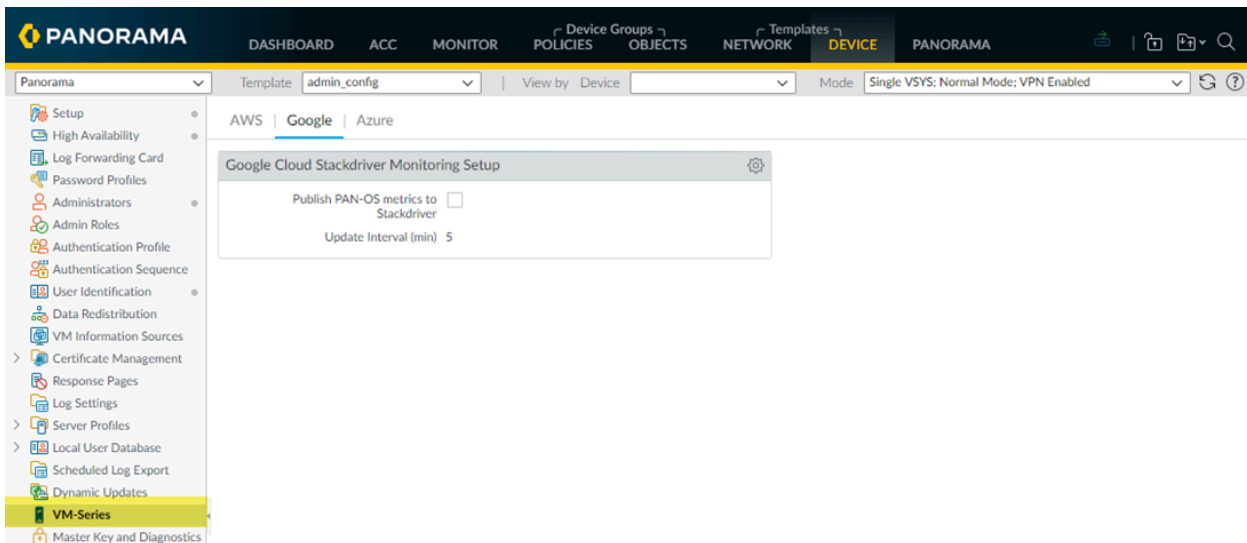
PANORAMA

DASHBOARD ACC MONITOR Device Groups POLICIES OBJECTS Templates NETWORK DEVICE PANORAMA

Panorama
Template admin_config
View by Device
Mode Single VSYS; Normal Mode; VPN Enabled

Setup
High Availability
Log Forwarding Card
Password Profiles
Administrators
Admin Roles
Authentication Profile
Authentication Sequence
User Identification
Data Redistribution
VM Information Sources
Certificate Management
Response Pages
Log Settings
Server Profiles
Local User Database
Scheduled Log Export
Dynamic Updates
VM-Series
Master Key and Diagnostics

AWS | Google | Azure

Google Cloud Stackdriver Monitoring Setup

Publish PAN-OS metrics to Stackdriver
Update Interval (min) 5